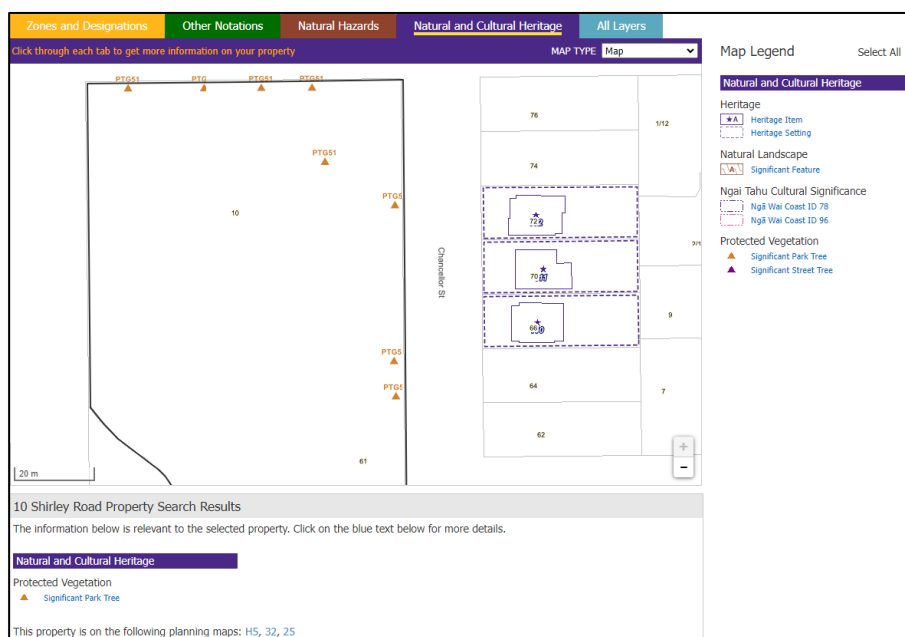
Zones and Designations | Other Notations | Natural Hazards | Natural and Cultural Heritage | All Layers

Click through each tab to get more information on your property

MAP TYPE Map

PTG51 PTG PTG51 PTG51

PTG51

PTG5

10

Chancellor St

PTG5

PTG5

61

20 m

76

1/12

74

72

70

9

66

64

7

62

+

-

Map Legend

Select All

Natural and Cultural Heritage

Heritage

Heritage Item

Heritage Setting

Natural Landscape

Significant Feature

Ngai Tahu Cultural Significance

Ngā Wai Coast ID 78

Ngā Wai Coast ID 96

Protected Vegetation

Significant Park Tree

Significant Street Tree

10 Shirley Road Property Search Results

The information below is relevant to the selected property. Click on the blue text below for more details.

Natural and Cultural Heritage

Protected Vegetation

Significant Park Tree

This property is on the following planning maps: H5, 32, 25